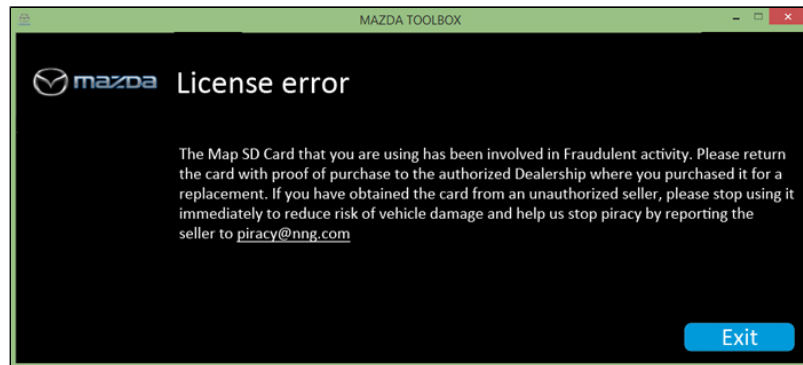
MAZDA TOOLBOX

mazda License error

The Map SD Card that you are using has been involved in Fraudulent activity. Please return the card with proof of purchase to the authorized Dealership where you purchased it for a replacement. If you have obtained the card from an unauthorized seller, please stop using it immediately to reduce risk of vehicle damage and help us stop piracy by reporting the seller to piracy@nng.com

Exit